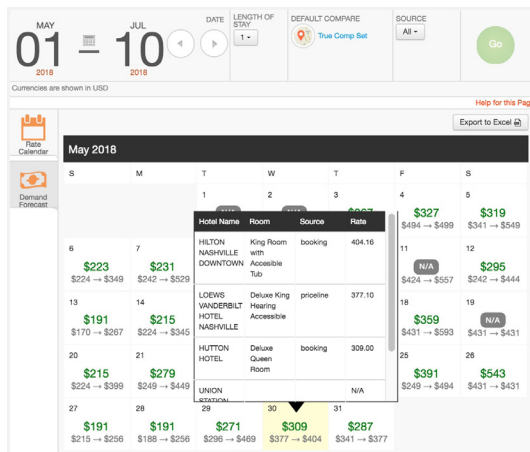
MAY
01
2018
–
JUL
10
2018
DATE
LENGTH OF STAY
1
DEFAULT COMPARE
True Comp Set
SOURCE
All
Go

Currencies are shown in USD
Help for this Pag

Rate Calendar
Demand Forecast

Export to Excel

May 2018

| S | M | T | W | T | F | S |
|---|---|---|---|---|---|---|
| | | 1 | 2 | 3 | 4 $327 $494 → $499 | 5 $319 $341 → $549 |
| 6 $223 $224 → $349 | 7 $231 $242 → $529 | | | | 11 N/A $424 → $557 | 12 $295 $242 → $444 |
| 13 $191 $170 → $267 | 14 $215 $224 → $345 | | | | 18 $359 $431 → $593 | 19 N/A $431 → $529 |
| 20 $215 $224 → $399 | 21 $279 $249 → $449 | | | | 25 $391 $431 → $494 | 26 $543 $431 → $549 |
| 27 $191 $215 → $256 | 28 $191 $188 → $256 | 29 $271 $296 → $469 | 30 $309 $377 → $404 | 31 $287 $341 → $377 | | |

| Hotel Name | Room | Source | Rate |
|---|---|---|---|
| HILTON NASHVILLE DOWNTOWN | King Room with Accesible Tub | booking | 404.16 |
| LOEWS VANDERBILT HOTEL NASHVILLE | Deluxe King Hearing Accessible | priceline | 377.10 |
| HUTTON HOTEL | Deluxe Queen Room | booking | 309.00 |
| UNION STATION | | | N/A |